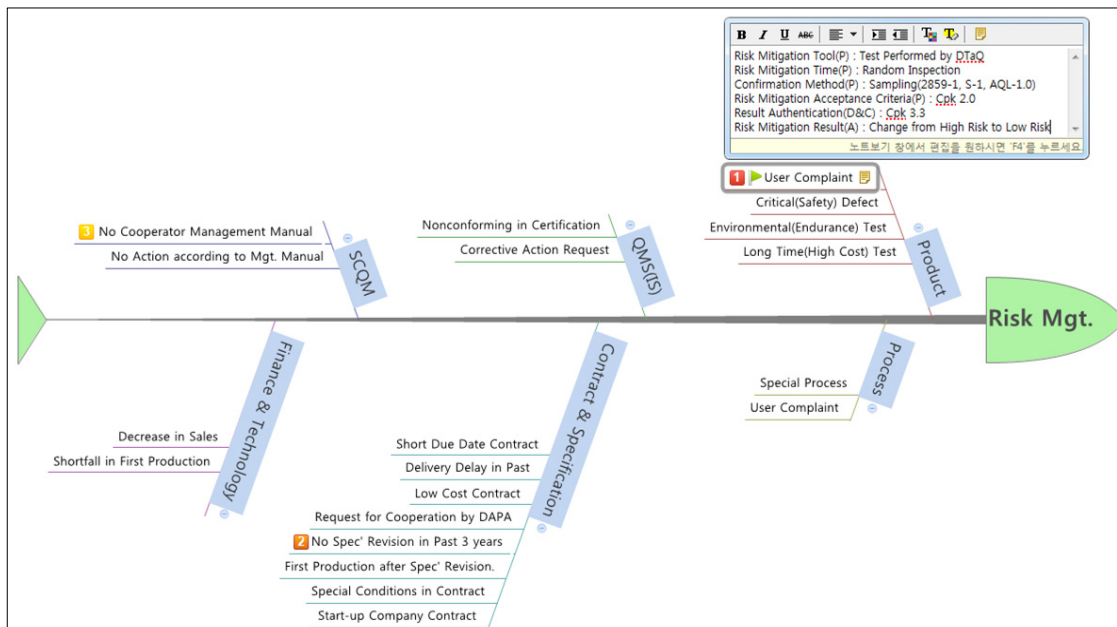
B I U ABC

Risk Mitigation Tool(P) : Test Performed by DTaQ
Risk Mitigation Time(P) : Random Inspection
Confirmation Method(P) : Sampling(2859-1, S-1, AQL-1.0)
Risk Mitigation Acceptance Criteria(P) : Cpk 2.0
Result Authentication(D&C) : Cpk 3.3
Risk Mitigation Result(A) : Change from High Risk to Low Risk

노트보기 창에서 편집을 원하시면 'F4'를 누르세요.

1 User Complaint
Critical(Safety) Defect
Environmental(Endurance) Test
Long Time(High Cost) Test
Product

Nonconforming in Certification
Corrective Action Request
QMS(IS)

3 No Cooperator Management Manual
No Action according to Mgt. Manual
SCQM

Risk Mgt.

Process
Special Process
User Complaint

Finance & Technology
Decrease in Sales
Shortfall in First Production

Contract & Specification
Short Due Date Contract
Delivery Delay in Past
Low Cost Contract
Request for Cooperation by DAPA
2 No Spec' Revision in Past 3 years
First Production after Spec' Revision.
Special Conditions in Contract
Start-up Company Contract